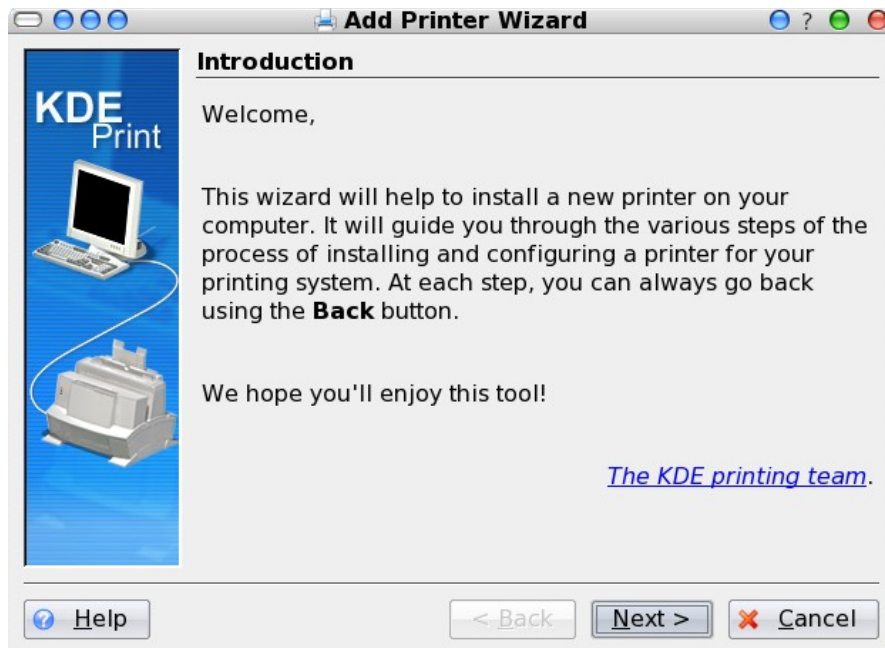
Add Printer Wizard

?

KDE Print

Introduction

Welcome,

This wizard will help to install a new printer on your computer. It will guide you through the various steps of the process of installing and configuring a printer for your printing system. At each step, you can always go back using the **Back** button.

We hope you'll enjoy this tool!

The KDE printing team.

Help

< Back

Next >

Cancel